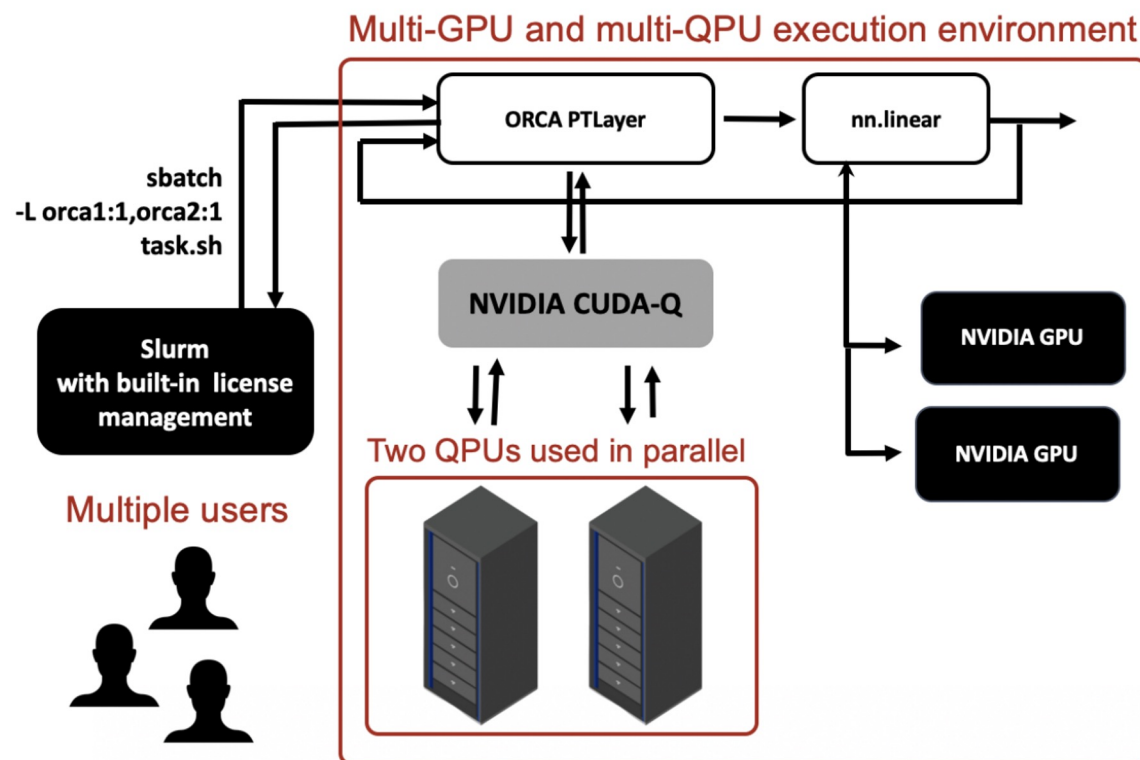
Multi-GPU and multi-QPU execution environment

sbatch
-L orca1:1,orca2:1
task.sh

ORCA PTLayer

nn.linear

NVIDIA CUDA-Q

Slurm
with built-in license management

NVIDIA GPU

NVIDIA GPU

Two QPUs used in parallel

Multiple users